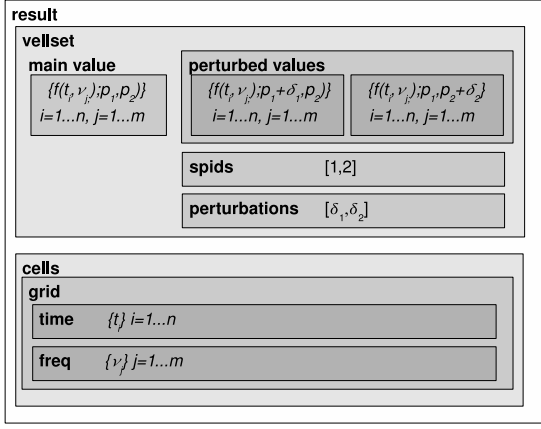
result

vellset

main value

$\{f(t_i,\nu_j);p_1,p_2\}$
$i=1...n,\ j=1...m$

perturbed values

$\{f(t_i,\nu_j);p_1+\delta_1,p_2\}$
$i=1...n,\ j=1...m$

$\{f(t_i,\nu_j);p_1,p_2+\delta_2\}$
$i=1...n,\ j=1...m$

spids [1,2]

perturbations $[\delta_1,\delta_2]$

cells

grid

time $\{t_i\}$ $i=1...n$

freq $\{\nu_j\}$ $j=1...m$